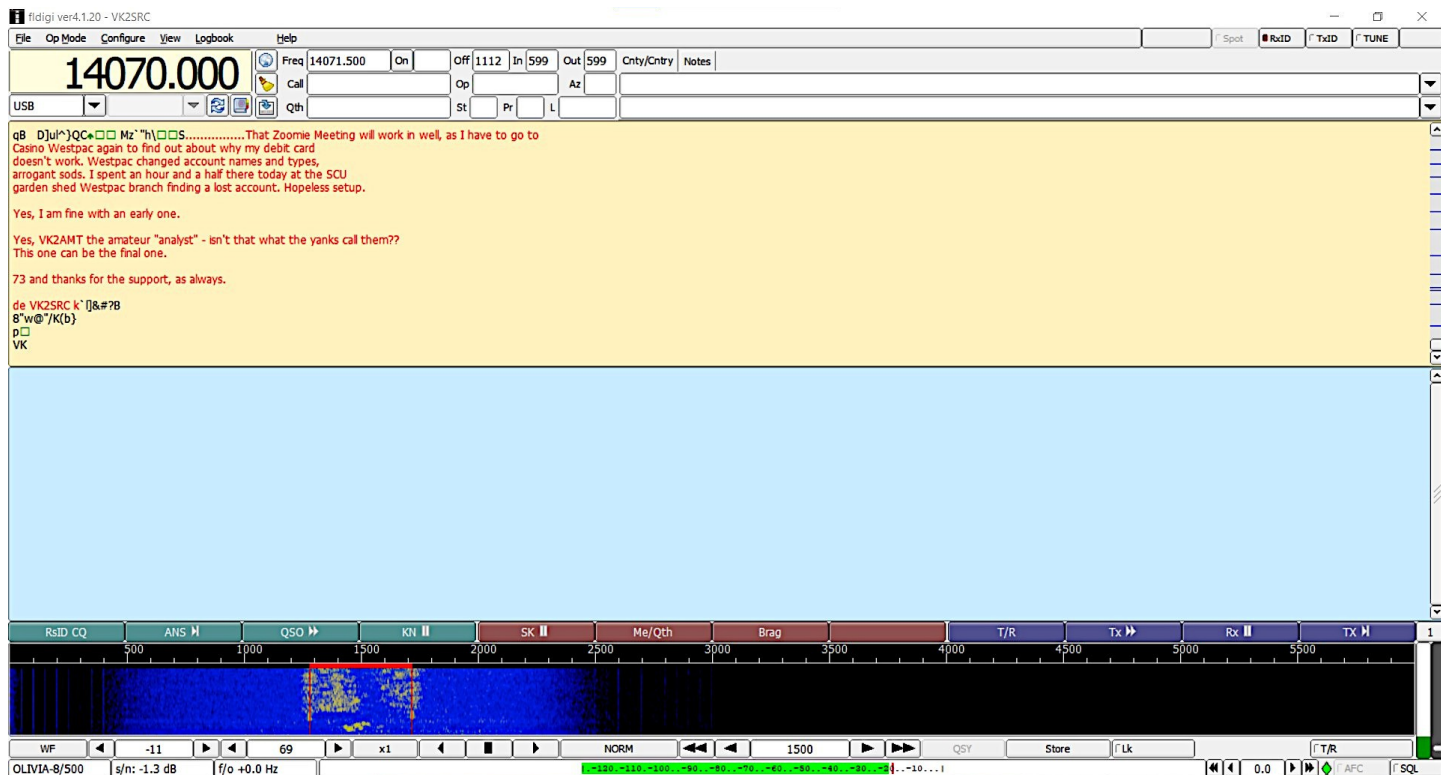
fldigi ver4.1.20 - VK2SRC

File Op Mode Configure View Logbook Help

Spot RxID TxID TUNE

14070.000

Freq 14071.500 On Off 1112 In 599 Out 599 Cnty/Cntry Notes

Call Op Az

USB

Qth St Pr L

qB D]ul^}QC□□ Mz`"h\□□S................That Zoomie Meeting will work in well, as I have to go to Casino Westpac again to find out about why my debit card doesn't work. Westpac changed account names and types, arrogant sods. I spent an hour and a half there today at the SCU garden shed Westpac branch finding a lost account. Hopeless setup.

Yes, I am fine with an early one.

Yes, VK2AMT the amateur "analyst" - isn't that what the yanks call them?? This one can be the final one.

73 and thanks for the support, as always.

de VK2SRC k`[]&#?B
8"w@"/K(b}
p□
VK

RsID CQ ANS QSO KN SK Me/Qth Brag T/R Tx Rx TX 1

500 1000 1500 2000 2500 3000 3500 4000 4500 5000 5500

WF -11 69 x1 NORM 1500 QSY Store Lk T/R

OLIVIA-8/500 s/n: -1.3 dB f/o +0.0 Hz -120..-110..-100..-90..-80..-70..-60..-50..-40..-30..-20..-10... 0.0 AFC SQL